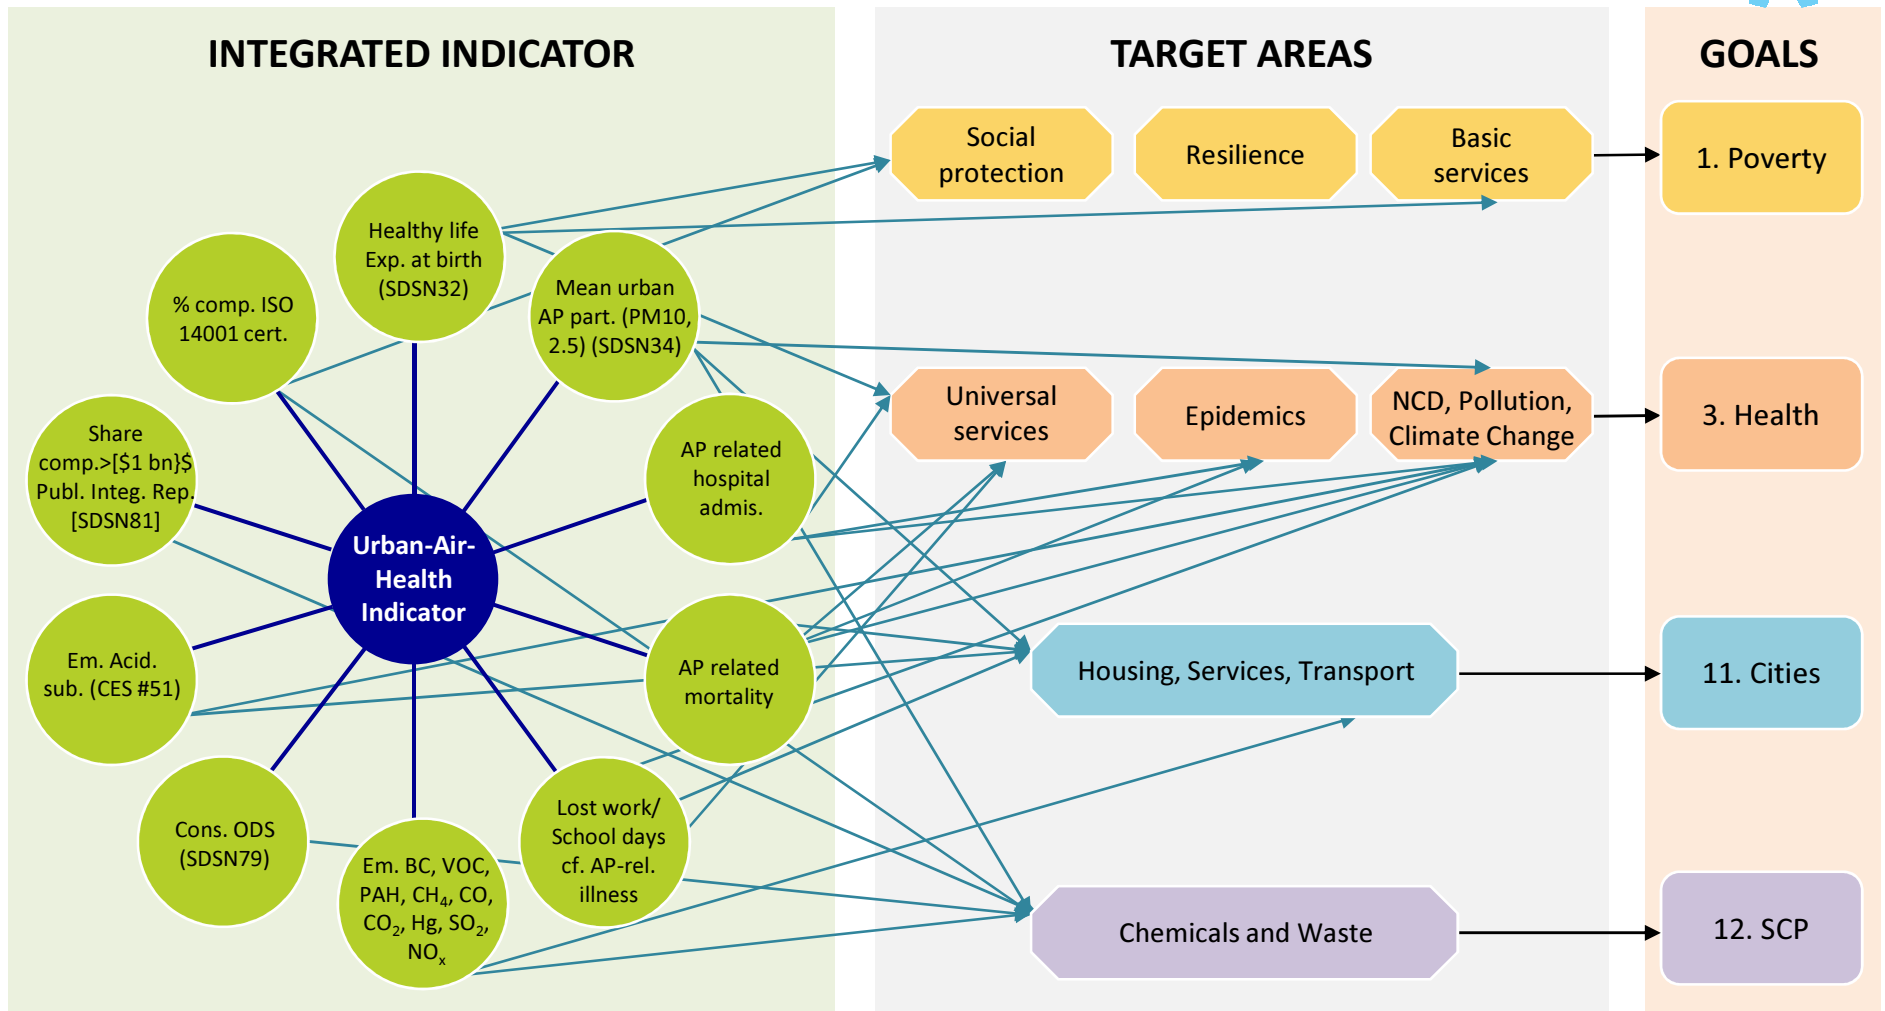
INTEGRATED INDICATOR

TARGET AREAS

GOALS

Social protection

Resilience

Basic services

1. Poverty

Healthy life Exp. at birth (SDSN32)

% comp. ISO 14001 cert.

Mean urban AP part. (PM10, 2.5) (SDSN34)

Universal services

Epidemics

NCD, Pollution, Climate Change

3. Health

Share comp.>[$1 bn}$ Publ. Integ. Rep. [SDSN81]

AP related hospital admis.

Urban-Air-Health Indicator

Em. Acid. sub. (CES #51)

AP related mortality

Housing, Services, Transport

11. Cities

Cons. ODS (SDSN79)

Em. BC, VOC, PAH, $CH_4$, CO, $CO_2$, Hg, $SO_2$, $NO_x$

Lost work/ School days cf. AP-rel. illness

Chemicals and Waste

12. SCP